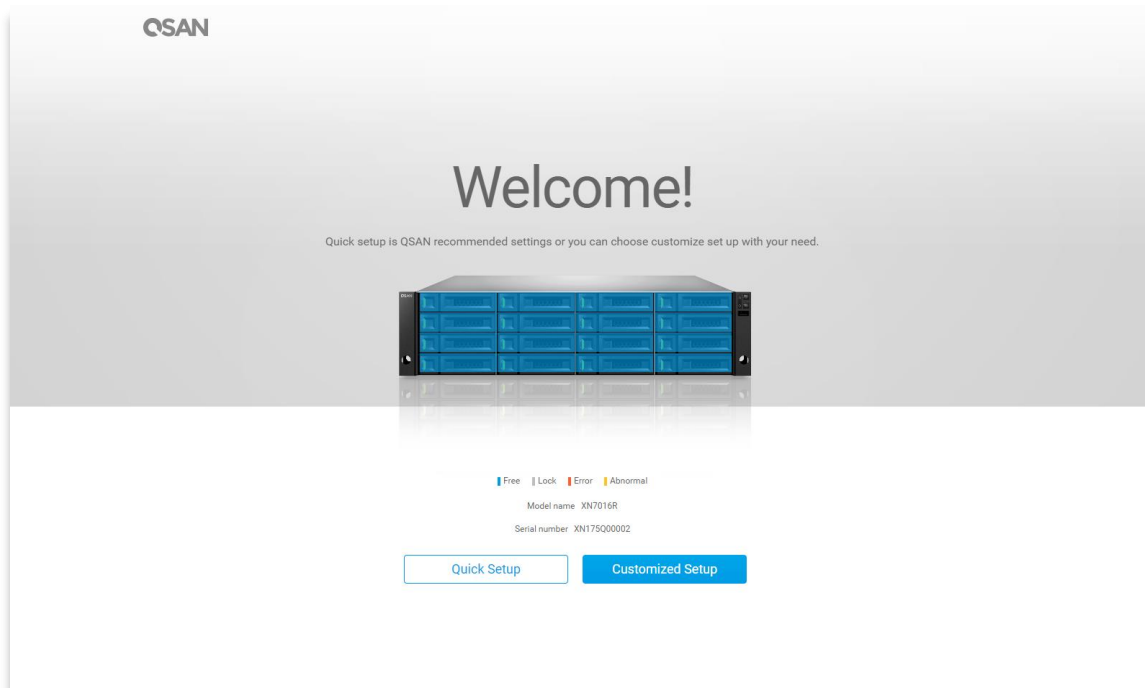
QSAN

Welcome!

Quick setup is QSAN recommended settings or you can choose customize set up with your need.

Free Lock Error Abnormal

Model name XN7016R

Serial number XN175Q00002

Quick Setup

Customized Setup